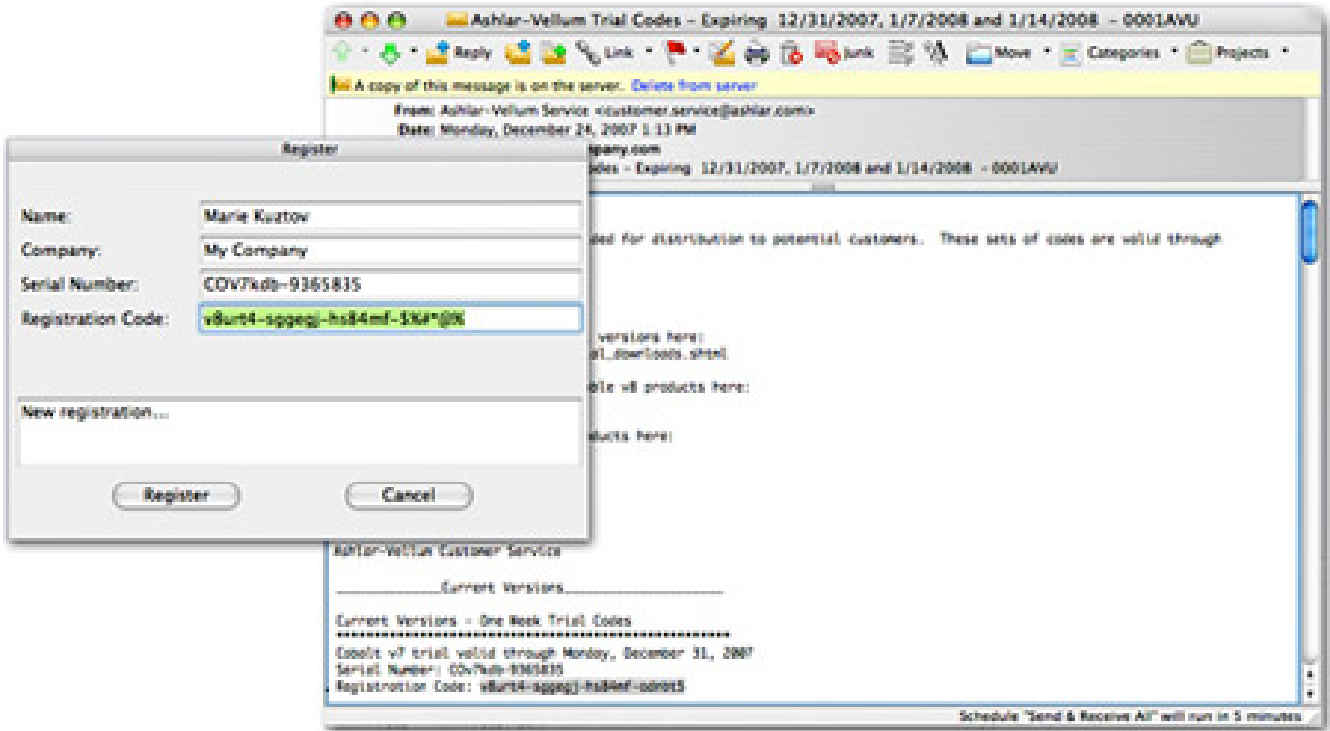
Ashlar-Vellum Trial Codes - Expiring 12/31/2007, 1/7/2008 and 1/14/2008 - 0001AVU

Reply Link Junk Move Categories Projects

A copy of this message is on the server. Delete from server

From: Ashlar-Vellum Service <customer.service@ashlar.com>
Date: Monday, December 24, 2007 1:13 PM
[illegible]pany.com
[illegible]des - Expiring 12/31/2007, 1/7/2008 and 1/14/2008 - 0001AVU

Register

Name: Marie Kuztov
Company: My Company
Serial Number: COV7kdb-9365835
Registration Code: v8urt4-sggegj-hs84mf-$%*@%

New registration...

Register Cancel

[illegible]ded for distribution to potential customers. These sets of codes are valid through

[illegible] versions here:
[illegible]l_downloads.shtml

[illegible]ble v8 products here:

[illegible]oducts here:

Ashlar-Vellum Customer Service

____________Current Versions____________________

Current Versions - One Week Trial Codes
**************************************************

Cobalt v7 trial valid through Monday, December 31, 2007
Serial Number: COV7kdb-9365835
Registration Code: v8urt4-sggegj-hs84mf-odrot5

Schedule "Send & Receive All" will run in 5 minutes